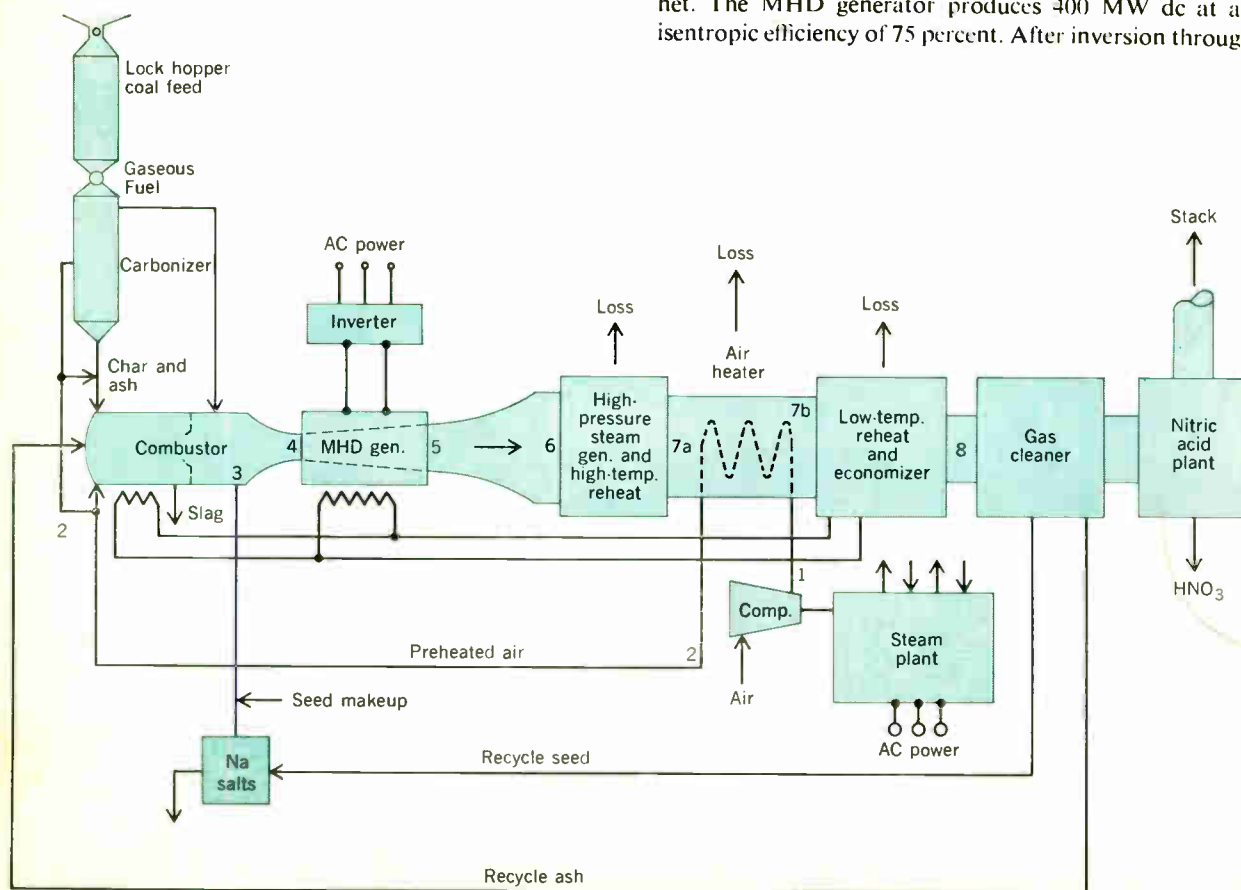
net. The MHD generator produces 400 MW dc at a isentropic efficiency of 75 percent. After inversion throug

Lock hopper coal feed

Gaseous Fuel

Carbonizer

Char and ash

AC power

Inverter

Combustor

3

4

MHD gen.

5

6

Slag

2

Loss

High-pressure steam gen. and high-temp. reheat

Loss

Air heater

7a

7b

Loss

Low-temp. reheat and economizer

8

Gas cleaner

Stack

Nitric acid plant

$HNO_3$

1

Comp.

Air

Steam plant

AC power

Preheated air

2

Seed makeup

Na salts

Recycle seed

Recycle ash